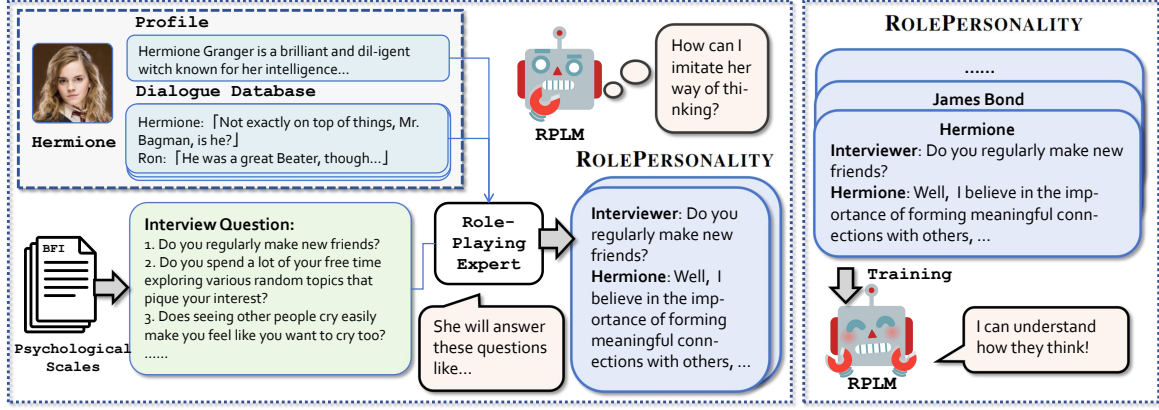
Profile

Hermione Granger is a brilliant and diligent witch known for her intelligence...

Dialogue Database

Hermione: 「Not exactly on top of things, Mr. Bagman, is he?」
Ron: 「He was a great Beater, though...」

Hermione

RPLM

How can I imitate her way of thinking?

ROLEPERSONALITY

BFI

Psychological Scales

Interview Question:
1. Do you regularly make new friends?
2. Do you spend a lot of your free time exploring various random topics that pique your interest?
3. Does seeing other people cry easily make you feel like you want to cry too?
......

Role-Playing Expert

She will answer these questions like...

**Interviewer**: Do you regularly make new friends?
**Hermione**: Well, I believe in the importance of forming meaningful connections with others, ...

ROLEPERSONALITY

......

James Bond

Hermione
**Interviewer**: Do you regularly make new friends?
**Hermione**: Well, I believe in the importance of forming meaningful connections with others, ...

Training

RPLM

I can understand how they think!